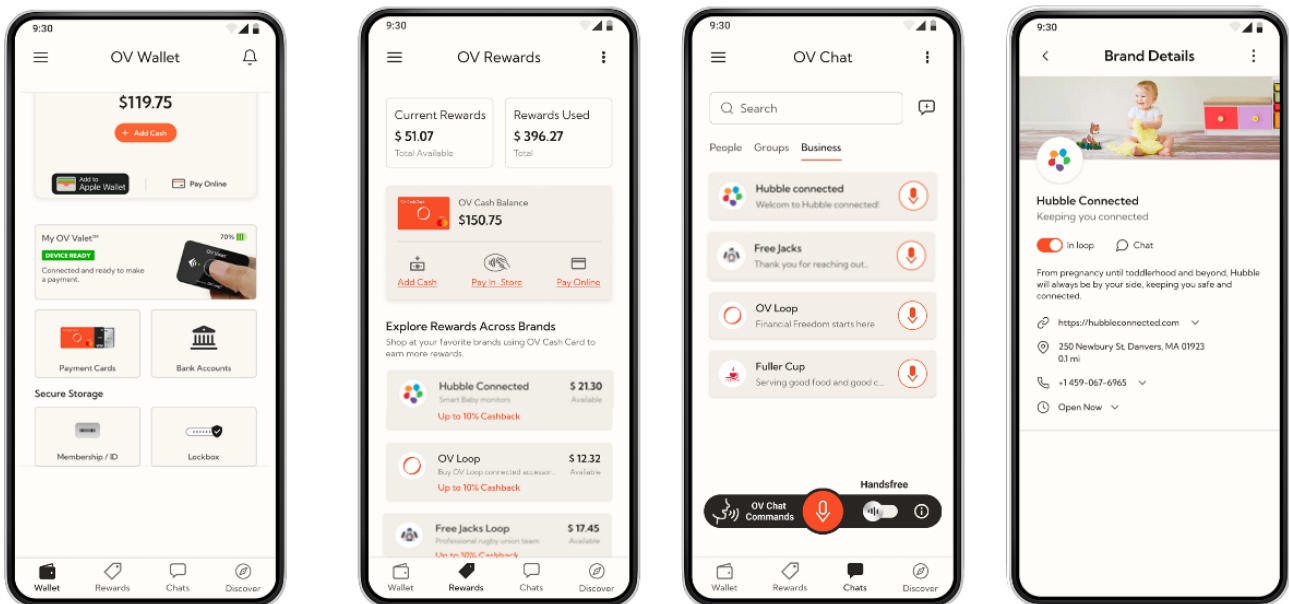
9:30

OV Wallet

$119.75

+ Add Cash

Add to Apple Wallet

Pay Online

My OV Valet™

70%

DEVICE READY

Connected and ready to make a payment.

Payment Cards

Bank Accounts

Secure Storage

Membership / ID

Lockbox

Wallet Rewards Chats Discover

9:30

OV Rewards

Current Rewards
$ 51.07
Total Available

Rewards Used
$ 396.27
Total

OV Cash Balance
$150.75

Add Cash
Pay In-Store
Pay Online

Explore Rewards Across Brands

Shop at your favorite brands using OV Cash Card to earn more rewards.

Hubble Connected
Smart Baby monitors
$ 21.30
Available
Up to 10% Cashback

OV Loop
Buy OV Loop connected accessor...
$ 12.32
Available
Up to 10% Cashback

Free Jacks Loop
Professional rugby union team
$ 17.45
Available
Up to 10% Cashback

Wallet Rewards Chats Discover

9:30

OV Chat

Search

People Groups Business

Hubble connected
Welcom to Hubble connected!

Free Jacks
Thank you for reaching out...

OV Loop
Financial Freedom starts here

Fuller Cup
Serving good food and good c...

Handsfree

OV Chat Commands

Wallet Rewards Chats Discover

9:30

Brand Details

Hubble Connected
Keeping you connected

In loop
Chat

From pregnancy until toddlerhood and beyond, Hubble will always be by your side, keeping you safe and connected.

https://hubbleconnected.com

250 Newbury St, Danvers, MA 01923
0.1 mi

+1 459-067-6965

Open Now